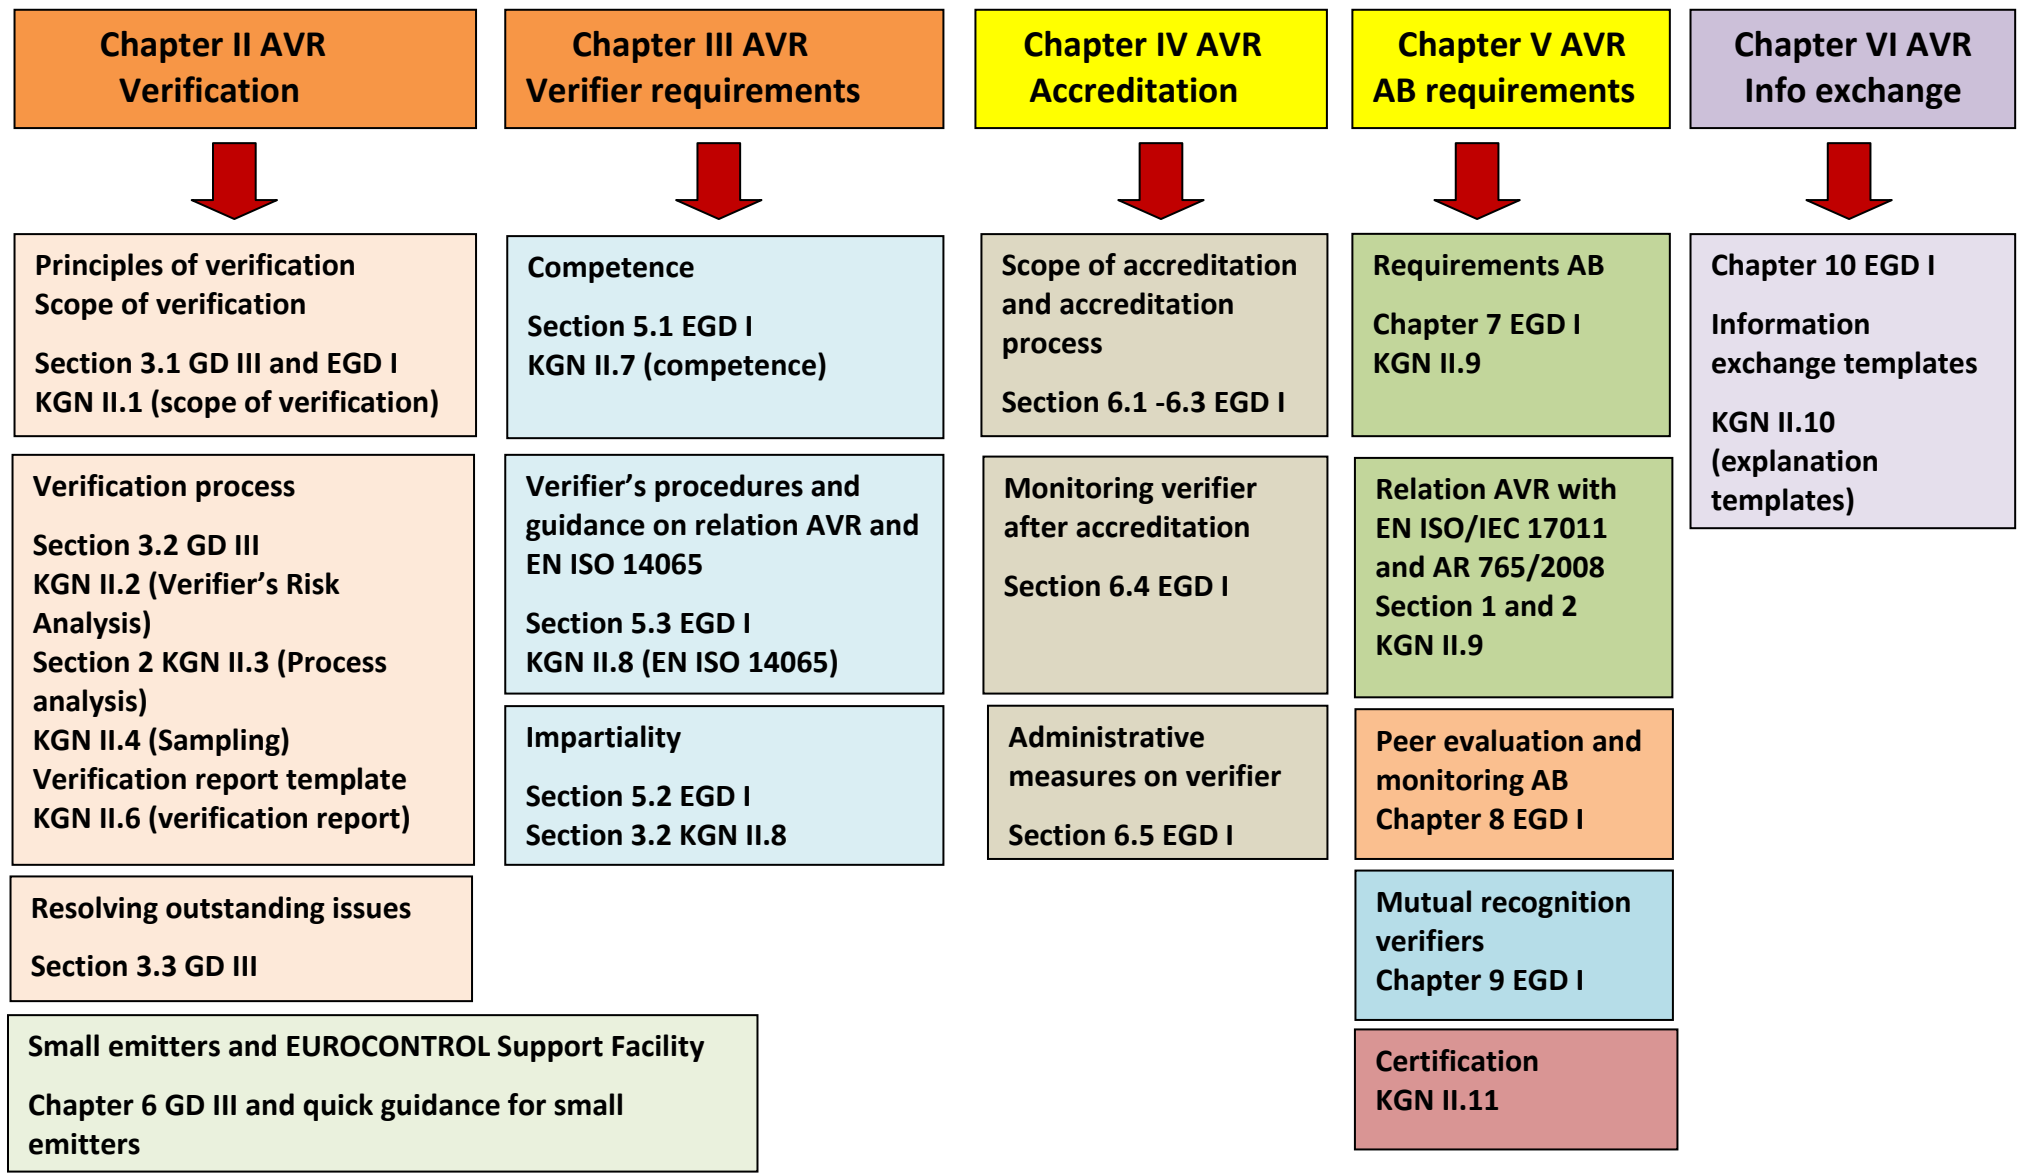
Chapter II AVR
Verification

Principles of verification
Scope of verification

Section 3.1 GD III and EGD I
KGN II.1 (scope of verification)

Verification process

Section 3.2 GD III
KGN II.2 (Verifier's Risk Analysis)
Section 2 KGN II.3 (Process analysis)
KGN II.4 (Sampling)
Verification report template
KGN II.6 (verification report)

Resolving outstanding issues

Section 3.3 GD III

Small emitters and EUROCONTROL Support Facility

Chapter 6 GD III and quick guidance for small emitters

Chapter III AVR
Verifier requirements

Competence

Section 5.1 EGD I
KGN II.7 (competence)

Verifier's procedures and guidance on relation AVR and EN ISO 14065

Section 5.3 EGD I
KGN II.8 (EN ISO 14065)

Impartiality

Section 5.2 EGD I
Section 3.2 KGN II.8

Chapter IV AVR
Accreditation

Scope of accreditation and accreditation process

Section 6.1 -6.3 EGD I

Monitoring verifier after accreditation

Section 6.4 EGD I

Administrative measures on verifier

Section 6.5 EGD I

Chapter V AVR
AB requirements

Requirements AB

Chapter 7 EGD I
KGN II.9

Relation AVR with EN ISO/IEC 17011 and AR 765/2008
Section 1 and 2
KGN II.9

Peer evaluation and monitoring AB
Chapter 8 EGD I

Mutual recognition verifiers
Chapter 9 EGD I

Certification
KGN II.11

Chapter VI AVR
Info exchange

Chapter 10 EGD I

Information exchange templates

KGN II.10 (explanation templates)